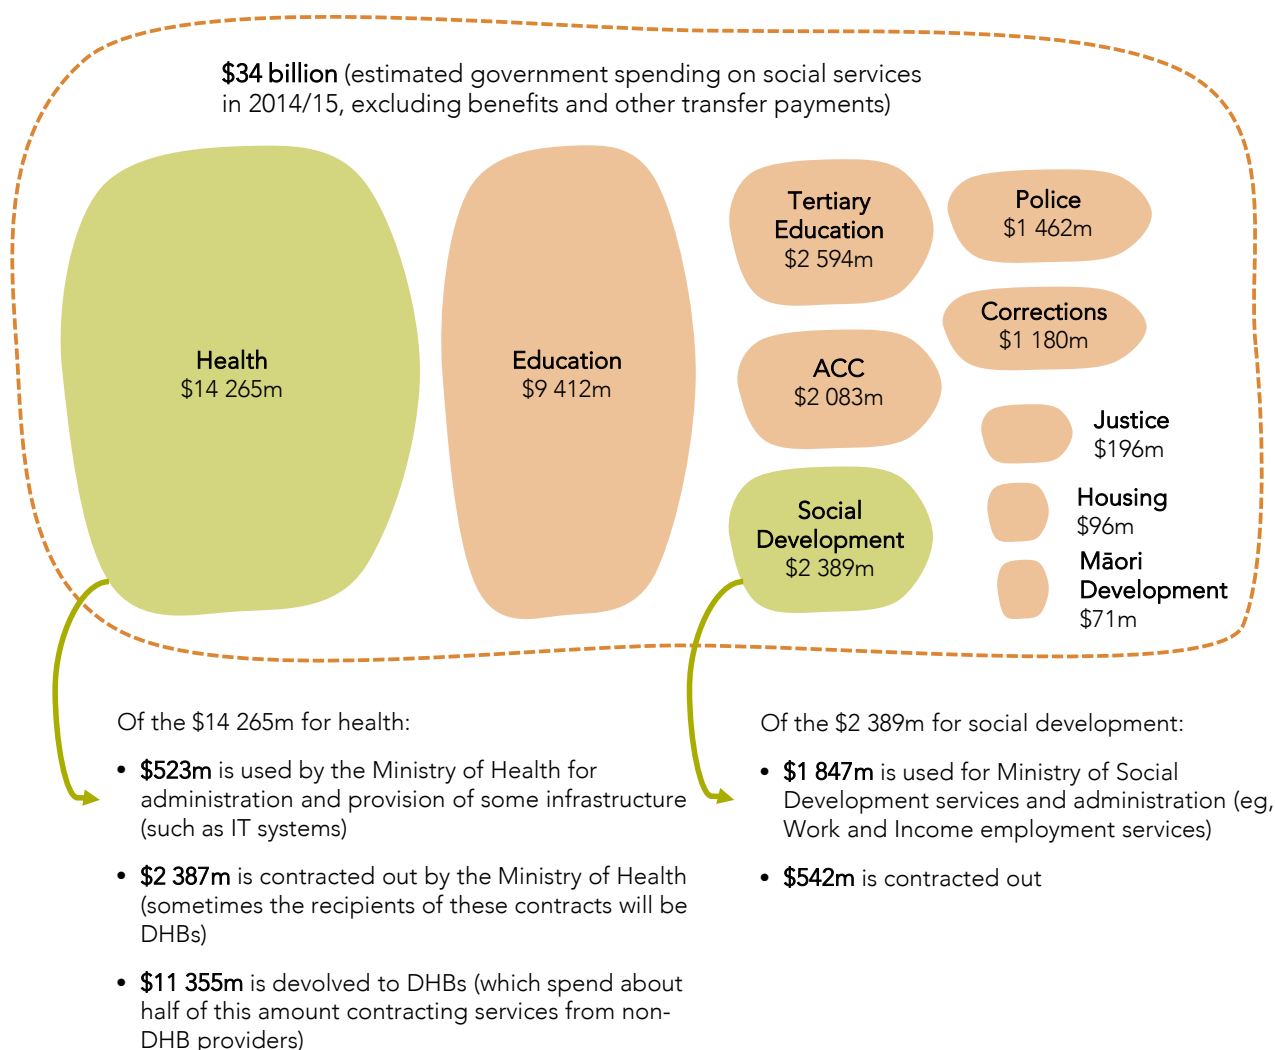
$34 billion (estimated government spending on social services in 2014/15, excluding benefits and other transfer payments)

Health
$14 265m

Education
$9 412m

Tertiary Education
$2 594m

Police
$1 462m

Corrections
$1 180m

ACC
$2 083m

Justice
$196m

Social Development
$2 389m

Housing
$96m

Māori Development
$71m

Of the $14 265m for health:

• $523m is used by the Ministry of Health for administration and provision of some infrastructure (such as IT systems)

• $2 387m is contracted out by the Ministry of Health (sometimes the recipients of these contracts will be DHBs)

• $11 355m is devolved to DHBs (which spend about half of this amount contracting services from non-DHB providers)

Of the $2 389m for social development:

• $1 847m is used for Ministry of Social Development services and administration (eg, Work and Income employment services)

• $542m is contracted out